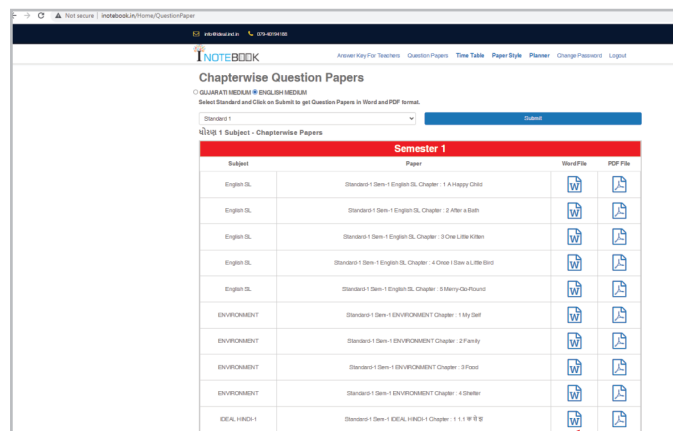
Not secure | inotebook.in/Home/QuestionPaper

info@ideal.ind.in 079-40194188

iNOTEBOOK

Answer Key For Teachers Question Papers Time Table Paper Style Planner Change Password Logout

Chapterwise Question Papers

GUJARATI MEDIUM ENGLISH MEDIUM

Select Standard and Click on Submit to get Question Papers in Word and PDF format.

Standard 1

Submit

ધોરણ 1 Subject - Chapterwise Papers

Semester 1

| Subject | Paper | Word File | PDF File |
|---|---|---|---|
| English SL | Standard-1 Sem-1 English SL Chapter : 1 A Happy Child | | |
| English SL | Standard-1 Sem-1 English SL Chapter : 2 After a Bath | | |
| English SL | Standard-1 Sem-1 English SL Chapter : 3 One Little Kitten | | |
| English SL | Standard-1 Sem-1 English SL Chapter : 4 Once I Saw a Little Bird | | |
| English SL | Standard-1 Sem-1 English SL Chapter : 5 Merry-Go-Round | | |
| ENVIRONMENT | Standard-1 Sem-1 ENVIRONMENT Chapter : 1 My Self | | |
| ENVIRONMENT | Standard-1 Sem-1 ENVIRONMENT Chapter : 2 Family | | |
| ENVIRONMENT | Standard-1 Sem-1 ENVIRONMENT Chapter : 3 Food | | |
| ENVIRONMENT | Standard-1 Sem-1 ENVIRONMENT Chapter : 4 Shelter | | |
| IDEAL HINDI-1 | Standard-1 Sem-1 IDEAL HINDI-1 Chapter : 1 1.1 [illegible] | | |